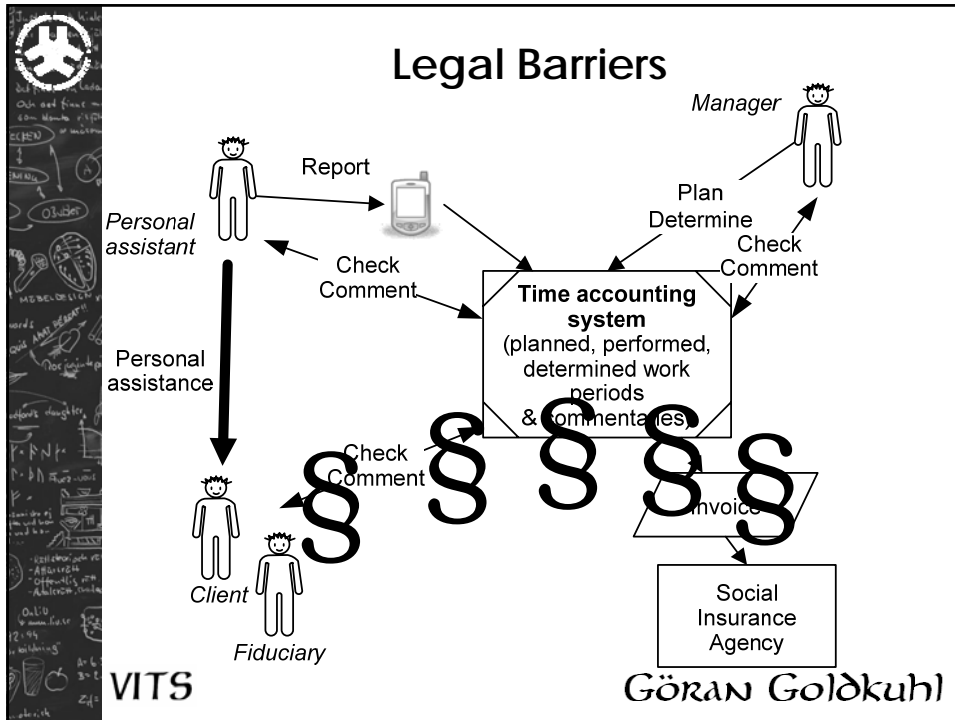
Legal Barriers

Manager

Report

Personal assistant

Plan
Determine

Check
Comment

Check
Comment

Time accounting system
(planned, performed, determined work periods
& commentaries)

Personal assistance

Check
Comment

§ § § § §

Invoice

Client

Fiduciary

Social Insurance Agency

VITS

Göran Goldkuhl